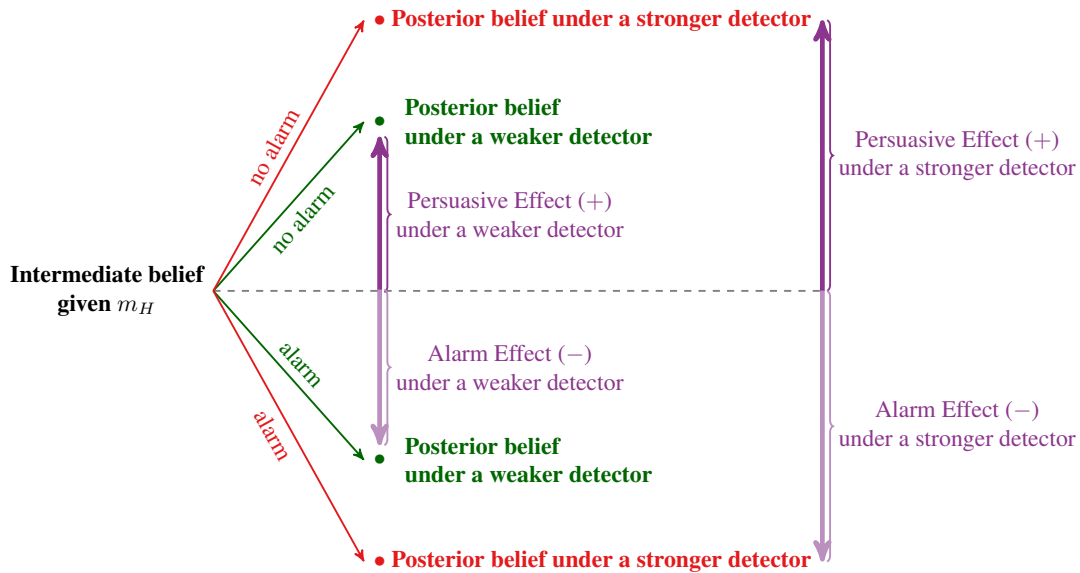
Posterior belief under a stronger detector

no alarm

Posterior belief under a weaker detector

no alarm

Persuasive Effect (+) under a weaker detector

Persuasive Effect (+) under a stronger detector

Intermediate belief given $m_H$

alarm

Alarm Effect (−) under a weaker detector

Alarm Effect (−) under a stronger detector

alarm

Posterior belief under a weaker detector

Posterior belief under a stronger detector